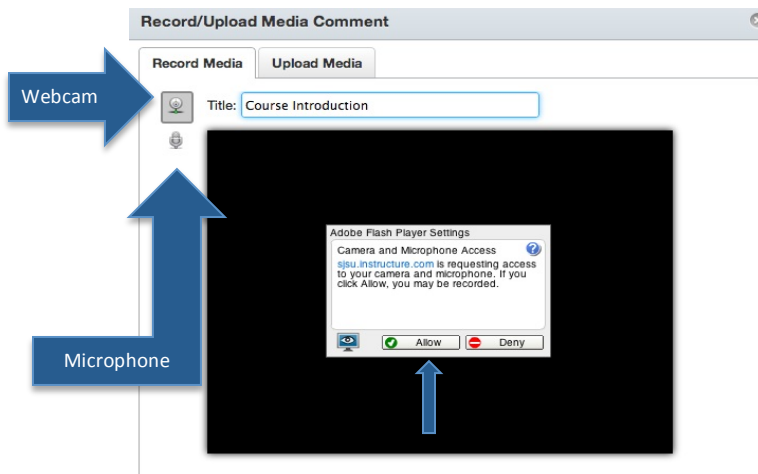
Record/Upload Media Comment

Record Media | Upload Media

Webcam

Title: Course Introduction

Adobe Flash Player Settings

Camera and Microphone Access

sjsu.instructure.com is requesting access to your camera and microphone. If you click Allow, you may be recorded.

Allow

Deny

Microphone